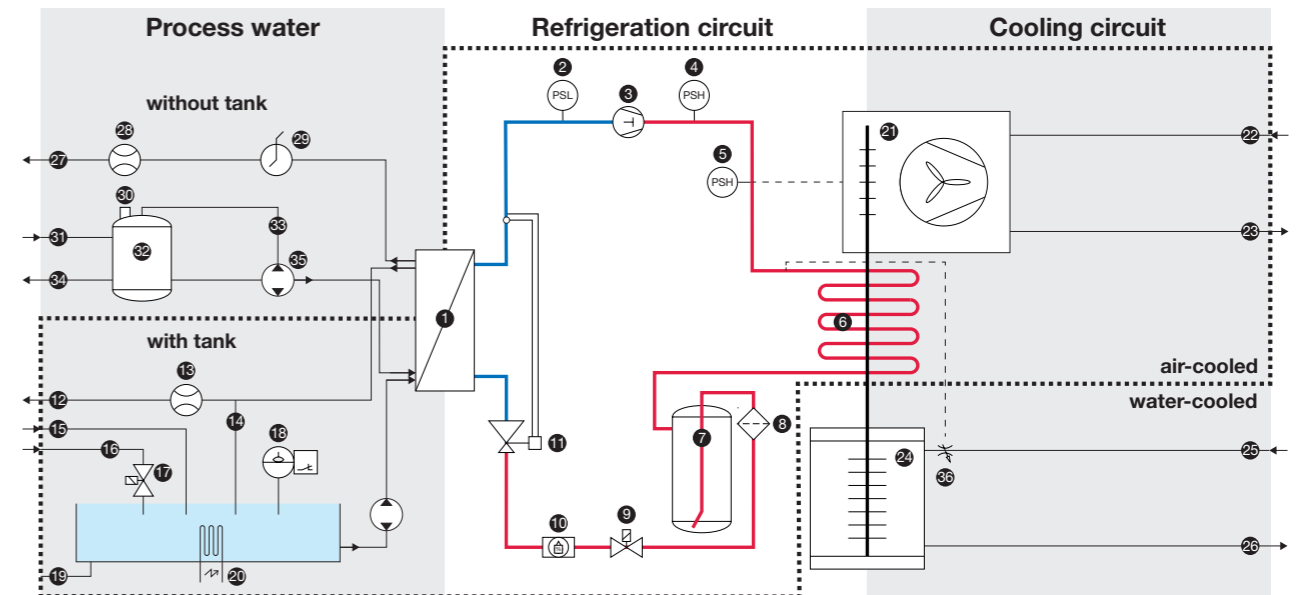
Process water

Refrigeration circuit

Cooling circuit

without tank

with tank

air-cooled

water-cooled

PSL
PSH
PSH

1 2 3 4 5 6 7 8 9 10 11 12 13 14 15 16 17 18 19 20 21 22 23 24 25 26 27 28 29 30 31 32 33 34 35 36